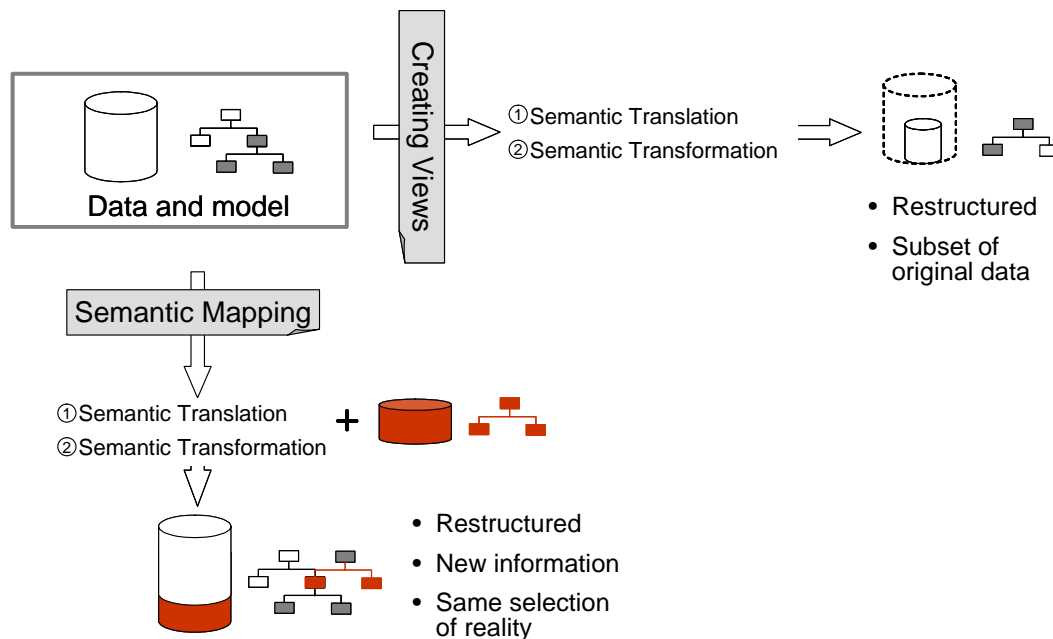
Data and model

Creating Views

①Semantic Translation
②Semantic Transformation

• Restructured
• Subset of original data

Semantic Mapping

①Semantic Translation
②Semantic Transformation

+

• Restructured
• New information
• Same selection of reality